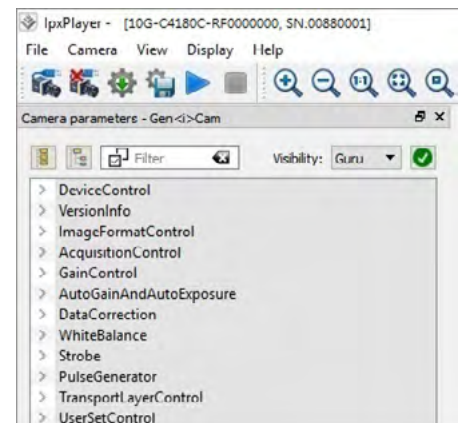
IpxPlayer - [10G-C4180C-RF0000000, SN.00880001]

File Camera View Display Help

Camera parameters - Gen<i>Cam

Filter

Visibility: Guru

> DeviceControl
> VersionInfo
> ImageFormatControl
> AcquisitionControl
> GainControl
> AutoGainAndAutoExposure
> DataCorrection
> WhiteBalance
> Strobe
> PulseGenerator
> TransportLayerControl
> UserSetControl